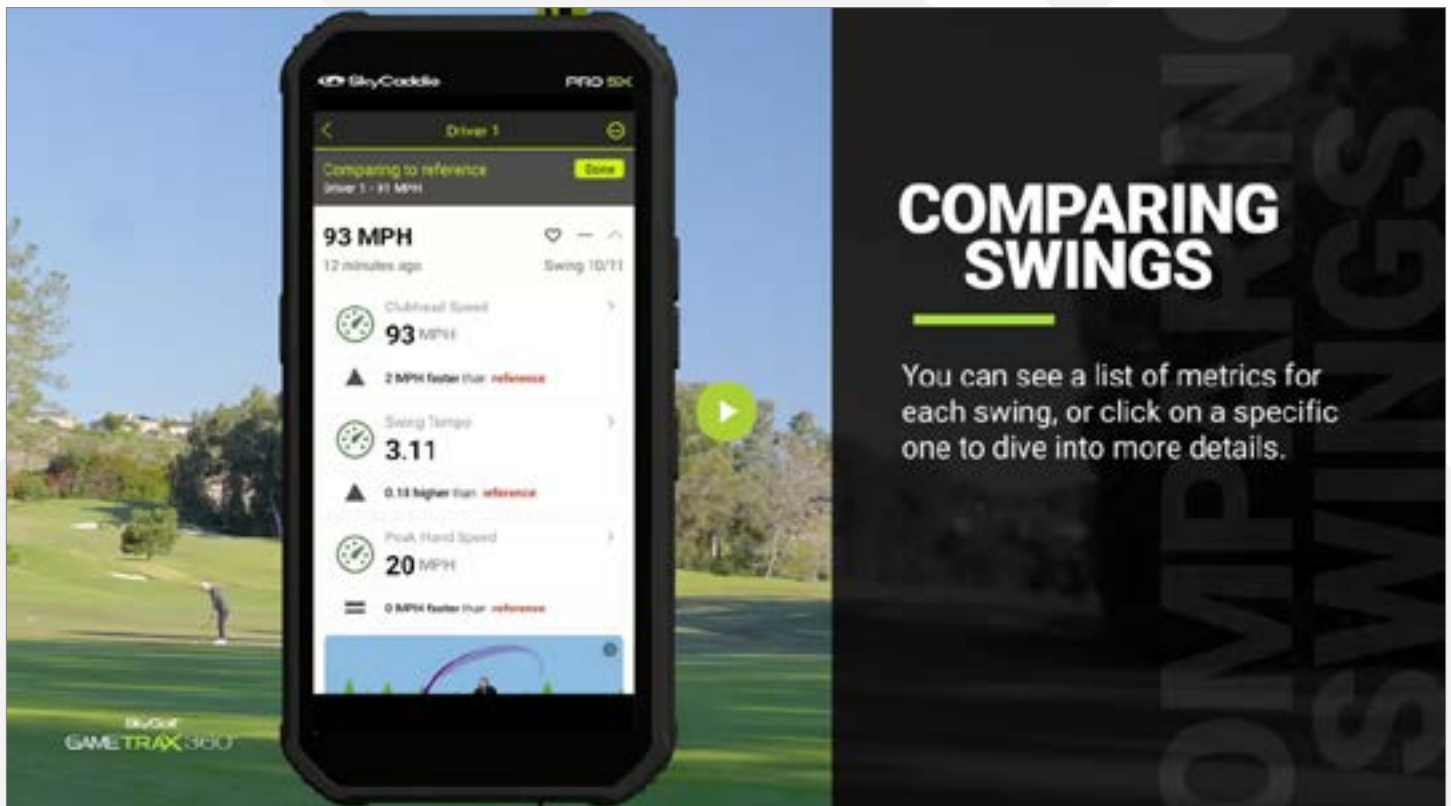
SkyCaddie PRO 5X

Driver 1

Comparing to reference
Driver 1 - 91 MPH
Done

93 MPH
12 minutes ago
Swing 10/11

Clubhead Speed
93 MPH
2 MPH faster than reference

Swing Tempo
3.11
0.13 higher than reference

Peak Hand Speed
20 MPH
0 MPH faster than reference

SkyGolf GAMETRAX 360

COMPARING SWINGS

You can see a list of metrics for each swing, or click on a specific one to dive into more details.

COMPARING SWINGS